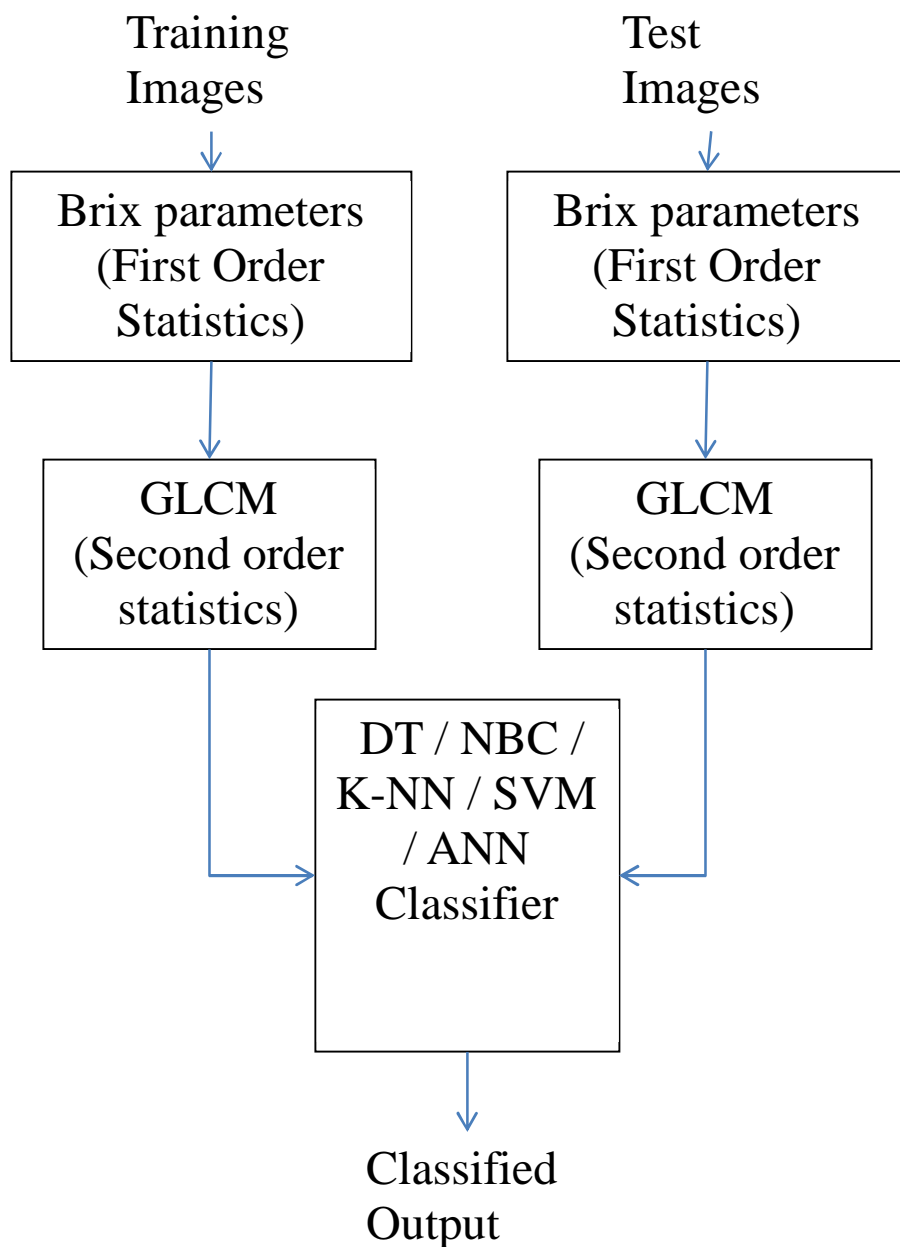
Training Images

Test Images

Brix parameters (First Order Statistics)

Brix parameters (First Order Statistics)

GLCM (Second order statistics)

GLCM (Second order statistics)

DT / NBC / K-NN / SVM / ANN Classifier

Classified Output